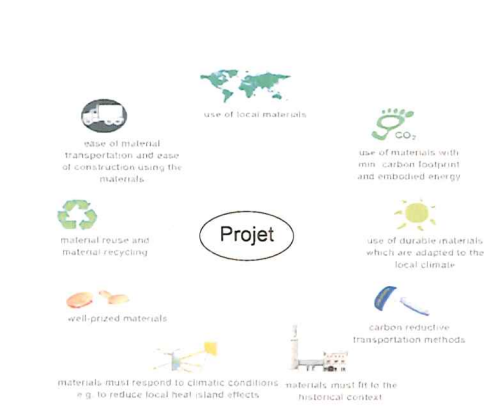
use of local materials

$CO_2$

use of materials with min. carbon footprint and embodied energy

use of durable materials which are adapted to the local climate

carbon reductive transportation methods

materials must fit to the historical context

materials must respond to climatic conditions e.g. to reduce local heat island effects

well-prized materials

material reuse and material recycling

ease of material transportation and ease of construction using the materials

Projet